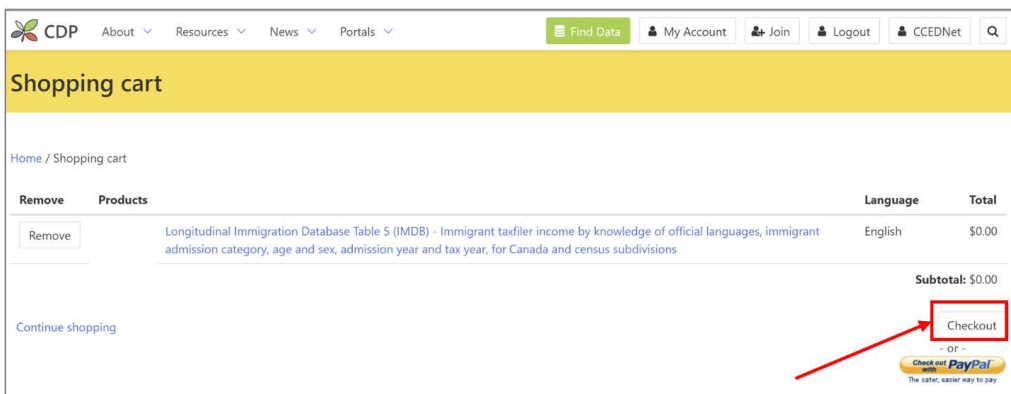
CDP About Resources News Portals Find Data My Account Join Logout CCEDNet

Shopping cart

Home / Shopping cart

| Remove | Products | Language | Total |
|---|---|---|---|
| Remove | Longitudinal Immigration Database Table 5 (IMDB) - Immigrant taxfiler income by knowledge of official languages, immigrant admission category, age and sex, admission year and tax year, for Canada and census subdivisions | English | $0.00 |

Subtotal: $0.00

Continue shopping

Checkout

- or -

Check out with PayPal
The safer, easier way to pay